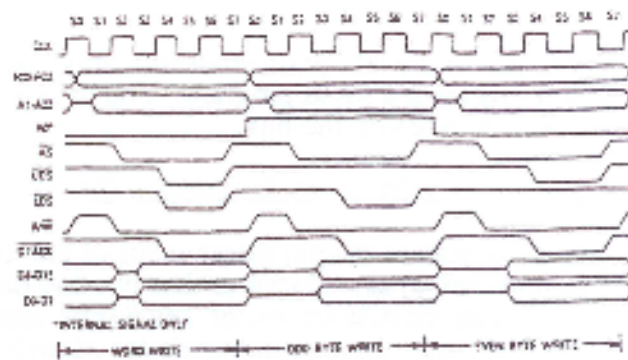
S0 S1 S2 S3 S4 S5 S6 S7 S0 S1 S2 S3 S4 S5 S6 S7 S0 S1 S2 S3 S4 S5 S6 S7

CLK

FC0-FC2

A1-A23

A0*

AS

UDS

LDS

R/W

DTACK

D8-D15

D0-D7

*INTERNAL SIGNAL ONLY

WORD WRITE

ODD BYTE WRITE

EVEN BYTE WRITE